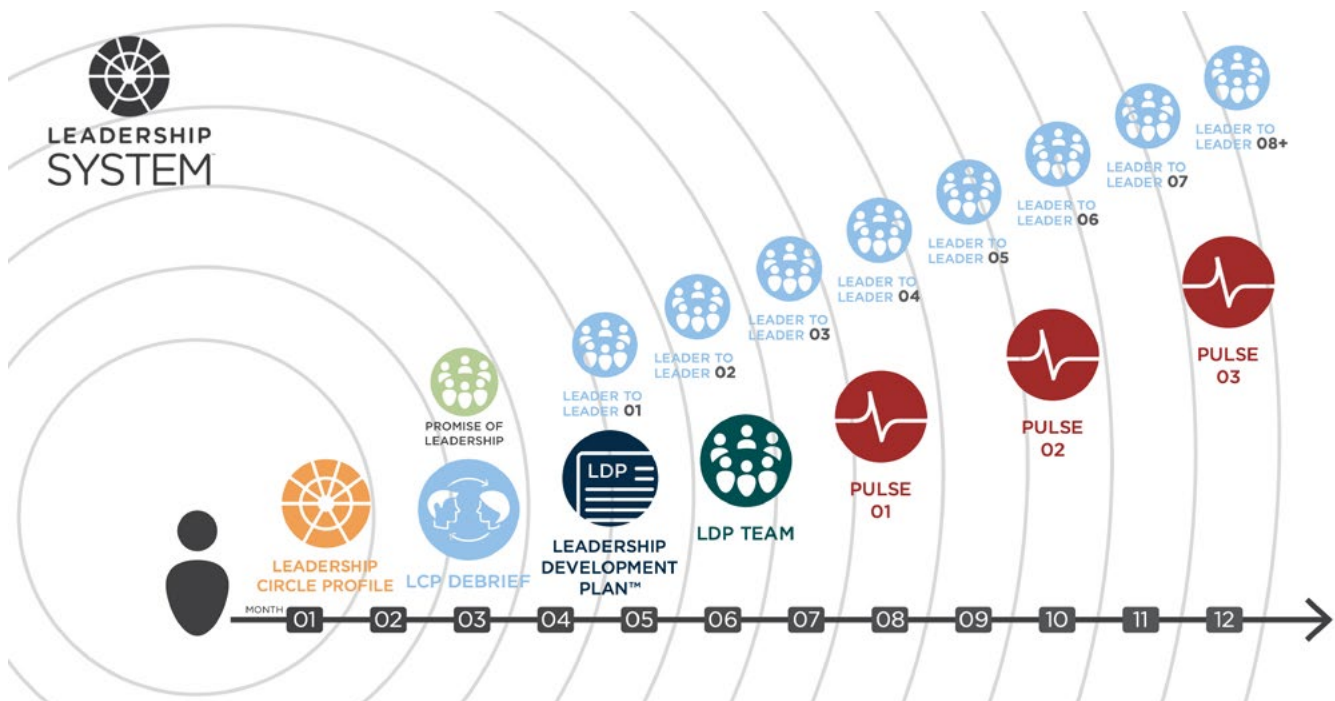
LEADERSHIP SYSTEM™

LEADER TO LEADER 08+

LEADER TO LEADER 07

LEADER TO LEADER 06

LEADER TO LEADER 05

LEADER TO LEADER 04

LEADER TO LEADER 03

LEADER TO LEADER 02

LEADER TO LEADER 01

PROMISE OF LEADERSHIP

LDP

PULSE 03

PULSE 02

PULSE 01

LDP TEAM

LEADERSHIP DEVELOPMENT PLAN™

LCP DEBRIEF

LEADERSHIP CIRCLE PROFILE

MONTH 01 02 03 04 05 06 07 08 09 10 11 12